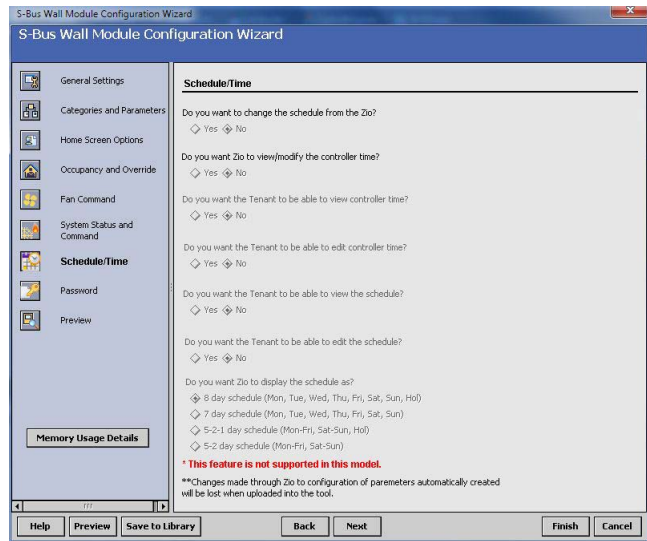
S-Bus Wall Module Configuration Wizard

S-Bus Wall Module Configuration Wizard

General Settings

Categories and Parameters

Home Screen Options

Occupancy and Override

Fan Command

System Status and Command

Schedule/Time

Password

Preview

Memory Usage Details

Schedule/Time

Do you want to change the schedule from the Zio?

Yes No

Do you want Zio to view/modify the controller time?

Yes No

Do you want the Tenant to be able to view controller time?

Yes No

Do you want the Tenant to be able to edit controller time?

Yes No

Do you want the Tenant to be able to view the schedule?

Yes No

Do you want the Tenant to be able to edit the schedule?

Yes No

Do you want Zio to display the schedule as?

8 day schedule (Mon, Tue, Wed, Thu, Fri, Sat, Sun, Hol)

7 day schedule (Mon, Tue, Wed, Thu, Fri, Sat, Sun)

5-2-1 day schedule (Mon-Fri, Sat-Sun, Hol)

5-2 day schedule (Mon-Fri, Sat-Sun)

* This feature is not supported in this model.

**Changes made through Zio to configuration of parameters automatically created will be lost when uploaded into the tool.

Help Preview Save to Library Back Next Finish Cancel